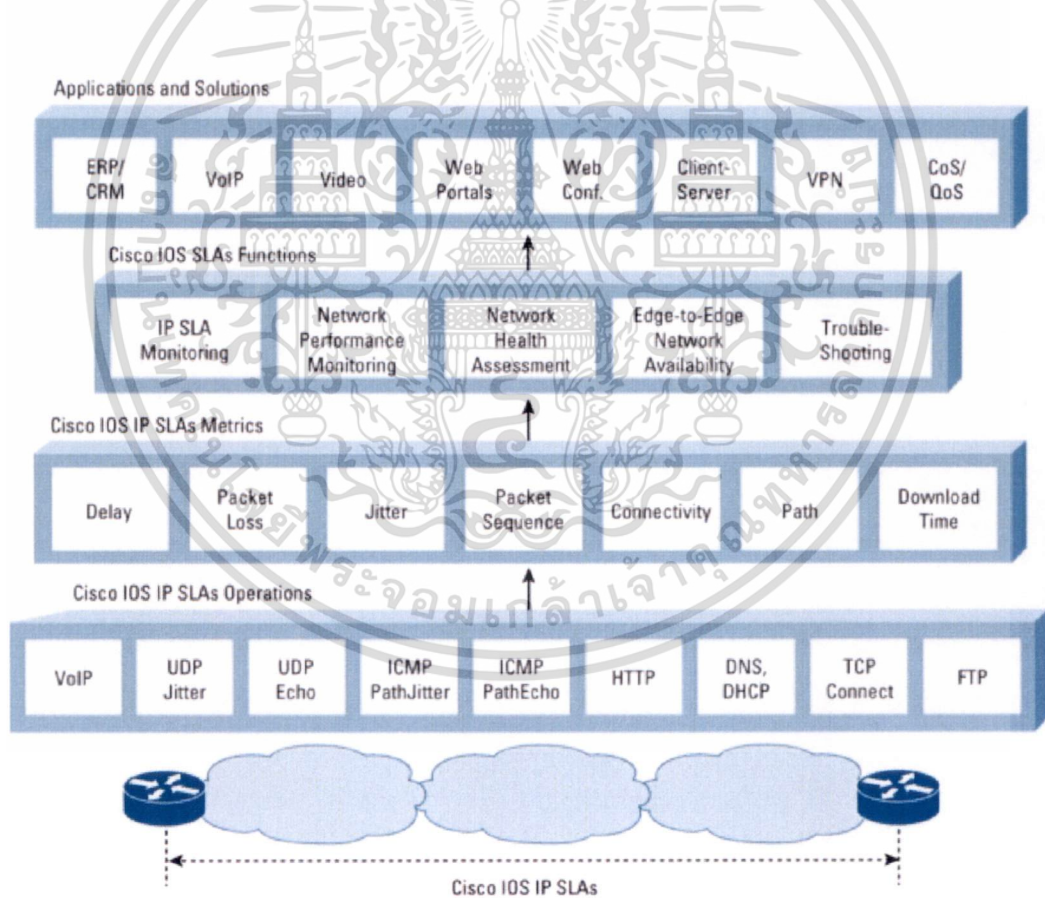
Applications and Solutions

ERP/ CRM

VoIP

Video

Web Portals

Web Conf.

Client-Server

VPN

CoS/ QoS

Cisco IOS SLAs Functions

IP SLA Monitoring

Network Performance Monitoring

Network Health Assessment

Edge-to-Edge Network Availability

Trouble-Shooting

Cisco IOS IP SLAs Metrics

Delay

Packet Loss

Jitter

Packet Sequence

Connectivity

Path

Download Time

Cisco IOS IP SLAs Operations

VoIP

UDP Jitter

UDP Echo

ICMP PathJitter

ICMP PathEcho

HTTP

DNS, DHCP

TCP Connect

FTP

Cisco IOS IP SLAs